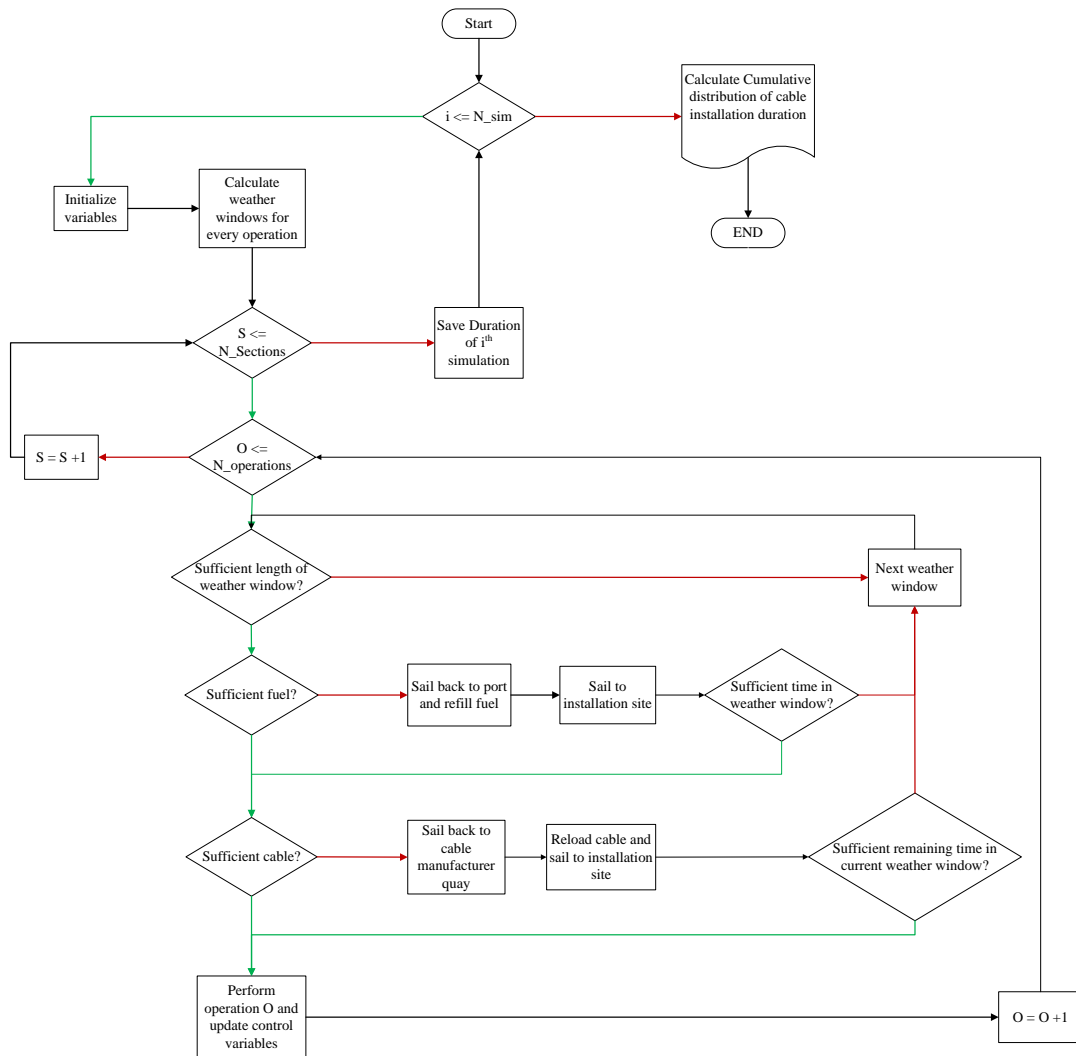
Start

i <= N_sim

Calculate Cumulative distribution of cable installation duration

END

Initialize variables

Calculate weather windows for every operation

S <= N_Sections

Save Duration of i$^{th}$ simulation

S = S +1

O <= N_operations

Sufficient length of weather window?

Next weather window

Sufficient fuel?

Sail back to port and refill fuel

Sail to installation site

Sufficient time in weather window?

Sufficient cable?

Sail back to cable manufacturer quay

Reload cable and sail to installation site

Sufficient remaining time in current weather window?

Perform operation O and update control variables

O = O +1